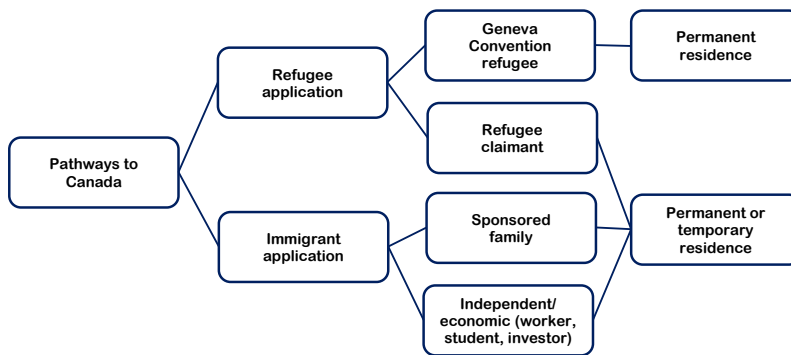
Pathways to Canada

Refugee application

Immigrant application

Geneva Convention refugee

Refugee claimant

Sponsored family

Independent/ economic (worker, student, investor)

Permanent residence

Permanent or temporary residence